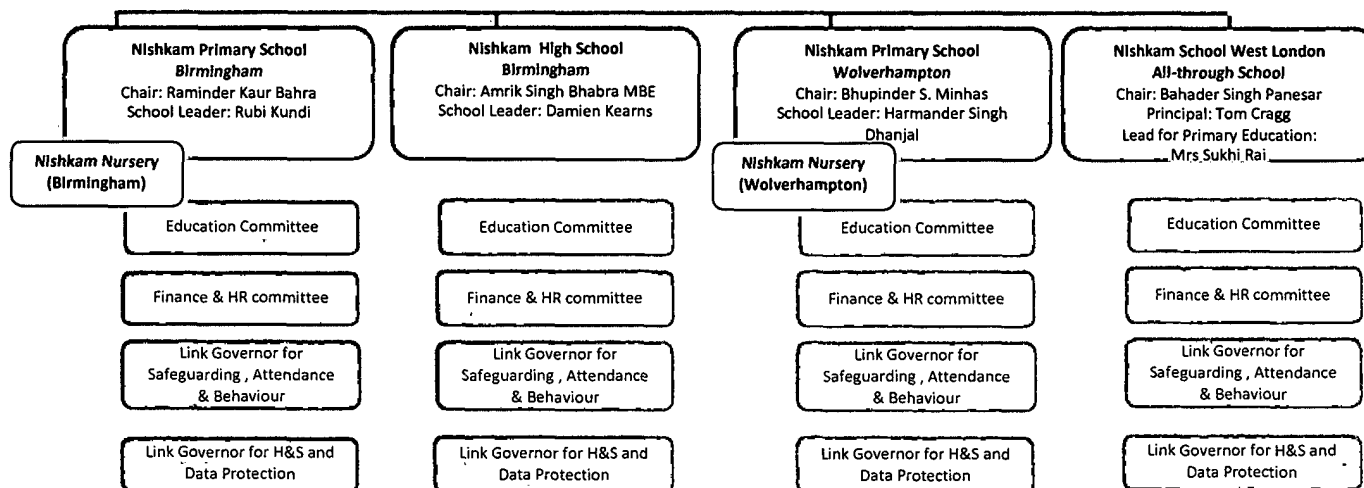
Nishkam Primary School
Birmingham
Chair: Raminder Kaur Bahra
School Leader: Rubi Kundi

Nishkam Nursery
(Birmingham)

Education Committee

Finance & HR committee

Link Governor for Safeguarding , Attendance & Behaviour

Link Governor for H&S and Data Protection

Nishkam High School
Birmingham
Chair: Amrik Singh Bhabra MBE
School Leader: Damien Kearns

Education Committee

Finance & HR committee

Link Governor for Safeguarding , Attendance & Behaviour

Link Governor for H&S and Data Protection

Nishkam Primary School
Wolverhampton
Chair: Bhupinder S. Minhas
School Leader: Harmander Singh Dhanjal

Nishkam Nursery
(Wolverhampton)

Education Committee

Finance & HR committee

Link Governor for Safeguarding , Attendance & Behaviour

Link Governor for H&S and Data Protection

Nishkam School West London
All-through School
Chair: Bahader Singh Panesar
Principal: Tom Cragg
Lead for Primary Education:
Mrs Sukhi Rai

Education Committee

Finance & HR committee

Link Governor for Safeguarding , Attendance & Behaviour

Link Governor for H&S and Data Protection